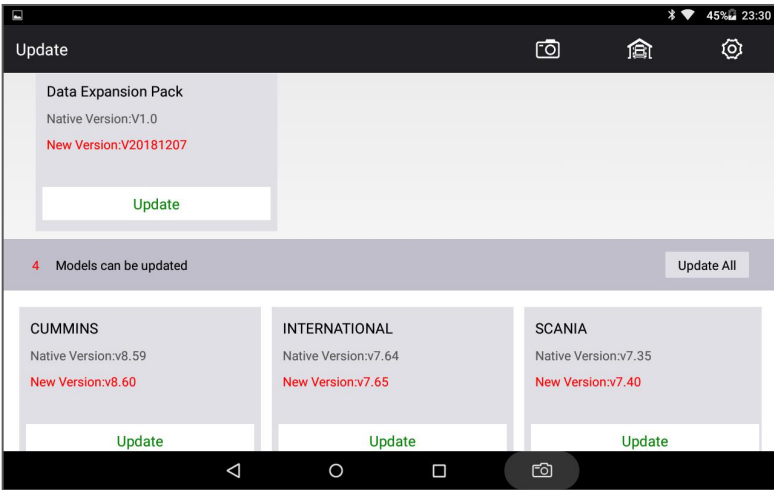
45% 23:30

Update

Data Expansion Pack
Native Version:V1.0
New Version:V20181207

Update

4 Models can be updated

Update All

CUMMINS
Native Version:v8.59
New Version:v8.60

Update

INTERNATIONAL
Native Version:v7.64
New Version:v7.65

Update

SCANIA
Native Version:v7.35
New Version:v7.40

Update